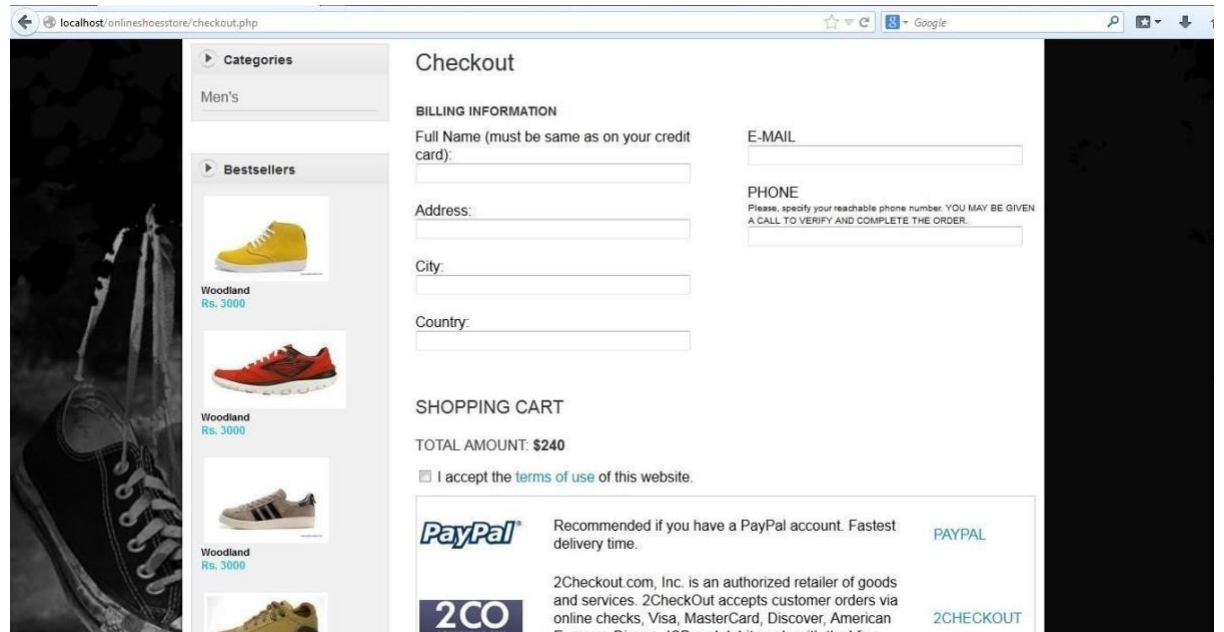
localhost/onlineshoesstore/checkout.php

Google

Categories

Men's

Bestsellers

Woodland
Rs. 3000

Woodland
Rs. 3000

Woodland
Rs. 3000

Checkout

BILLING INFORMATION

Full Name (must be same as on your credit card):

Address:

City:

Country:

E-MAIL

PHONE
Please, specify your reachable phone number. YOU MAY BE GIVEN A CALL TO VERIFY AND COMPLETE THE ORDER.

SHOPPING CART

TOTAL AMOUNT: **$240**

I accept the terms of use of this website.

PayPal

Recommended if you have a PayPal account. Fastest delivery time.

PAYPAL

2CO

2Checkout.com, Inc. is an authorized retailer of goods and services. 2CheckOut accepts customer orders via online checks, Visa, MasterCard, Discover, American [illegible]

2CHECKOUT